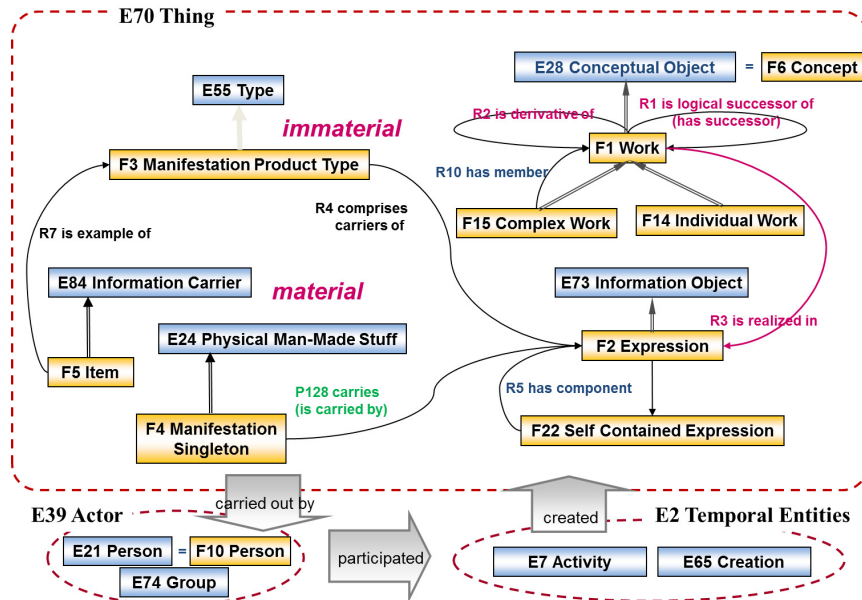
E70 Thing

E55 Type

immaterial

F3 Manifestation Product Type

R7 is example of

R4 comprises carriers of

E84 Information Carrier

material

E24 Physical Man-Made Stuff

F5 Item

F4 Manifestation Singleton

P128 carries (is carried by)

E28 Conceptual Object

=

F6 Concept

R2 is derivative of

R1 is logical successor of (has successor)

F1 Work

R10 has member

F15 Complex Work

F14 Individual Work

E73 Information Object

R3 is realized in

F2 Expression

R5 has component

F22 Self Contained Expression

carried out by

E39 Actor

E21 Person

=

F10 Person

E74 Group

participated

created

E2 Temporal Entities

E7 Activity

E65 Creation